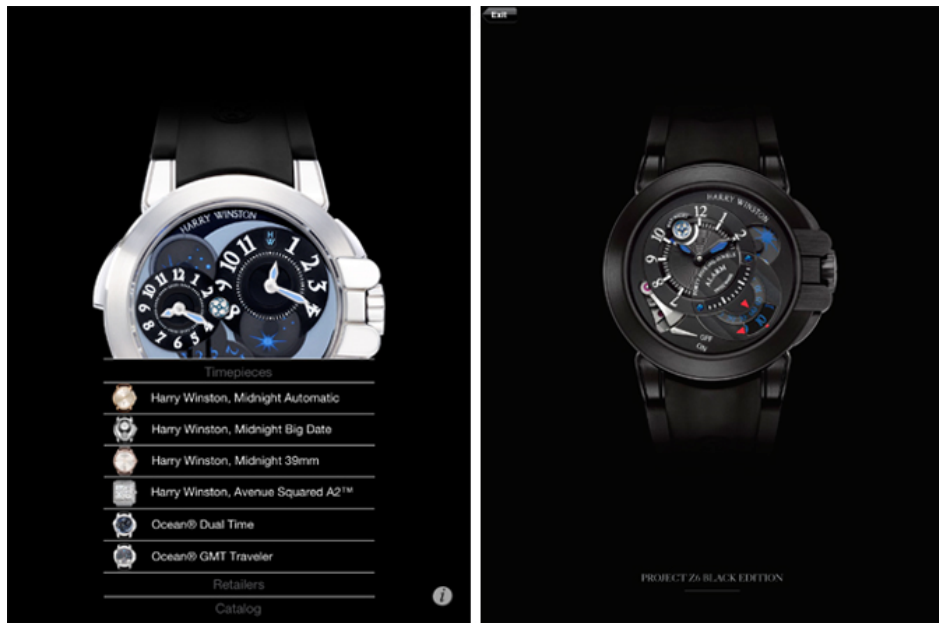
HARRY WINSTON

Timepieces

Harry Winston, Midnight Automatic

Harry Winston, Midnight Big Date

Harry Winston, Midnight 39mm

Harry Winston, Avenue Squared A2™

Ocean® Dual Time

Ocean® GMT Traveler

Retailers

Catalog

i

Exit

HARRY WINSTON

ALARM

OFF

ON

PROJECT Z6 BLACK EDITION